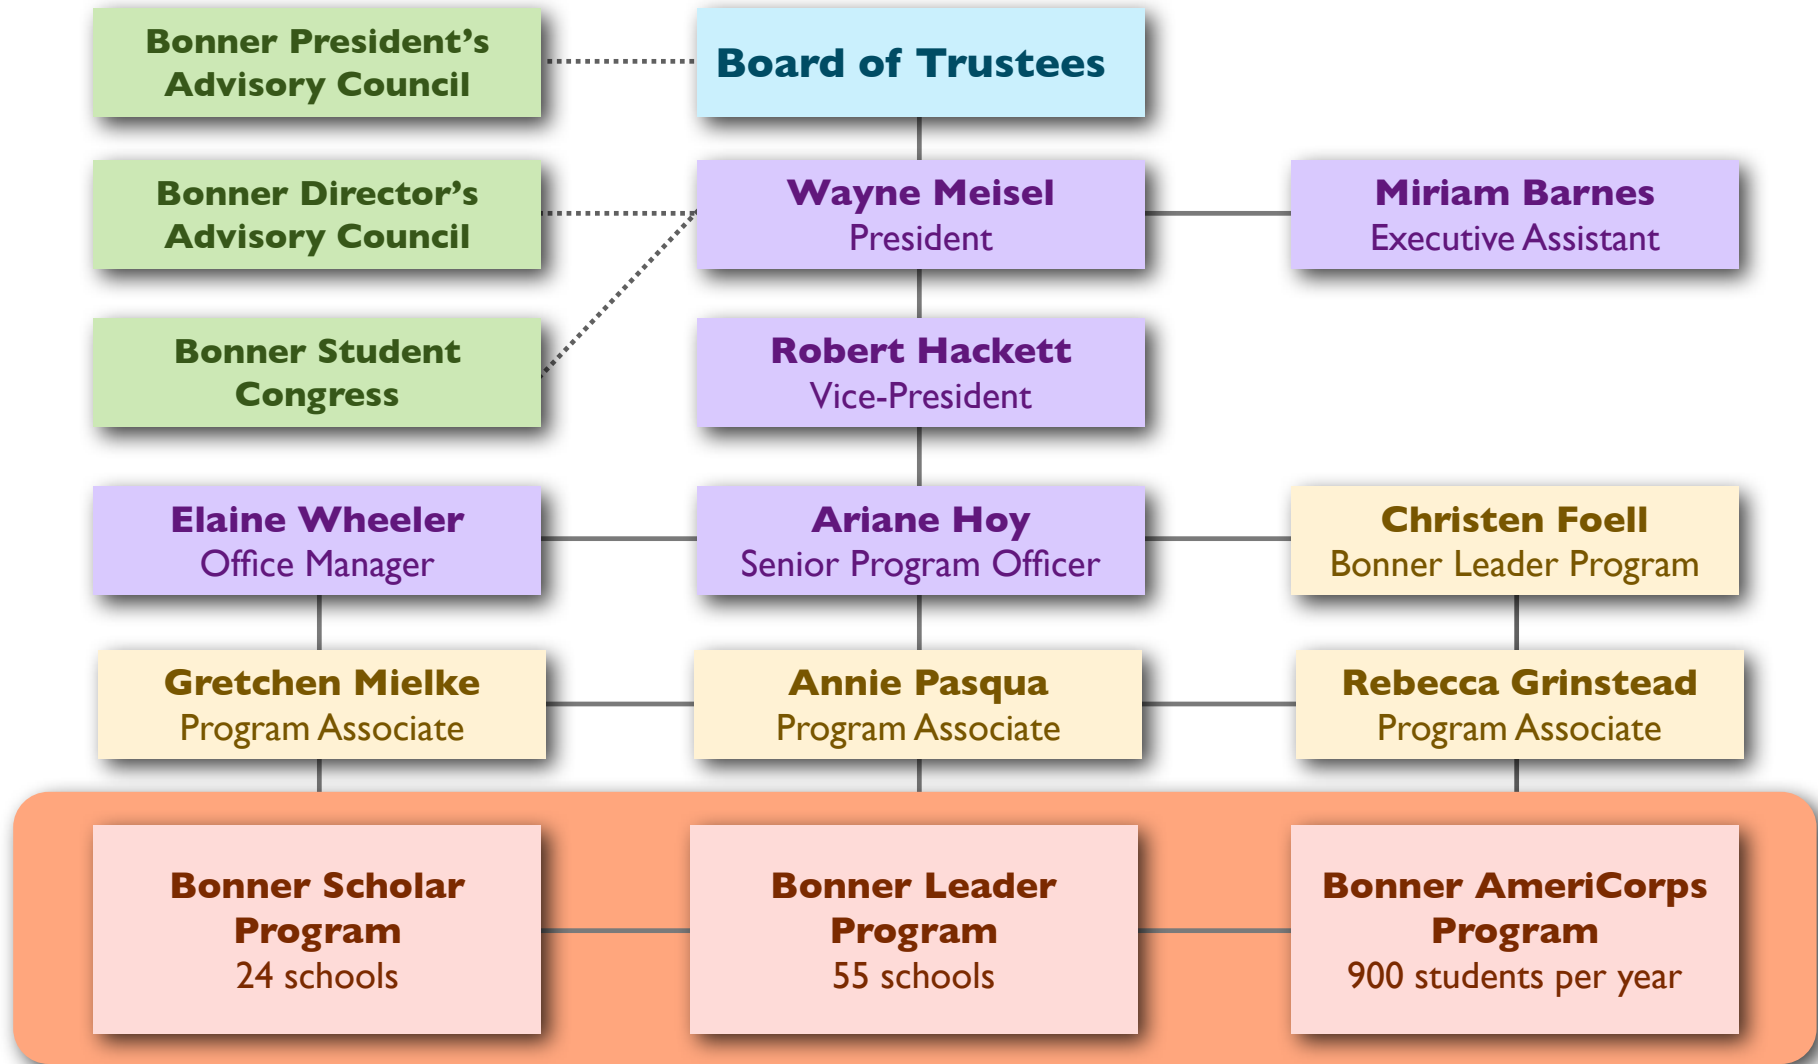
Bonner President's Advisory Council

Board of Trustees

Bonner Director's Advisory Council

Wayne Meisel
President

Miriam Barnes
Executive Assistant

Bonner Student Congress

Robert Hackett
Vice-President

Elaine Wheeler
Office Manager

Ariane Hoy
Senior Program Officer

Christen Foell
Bonner Leader Program

Gretchen Mielke
Program Associate

Annie Pasqua
Program Associate

Rebecca Grinstead
Program Associate

Bonner Scholar Program
24 schools

Bonner Leader Program
55 schools

Bonner AmeriCorps Program
900 students per year